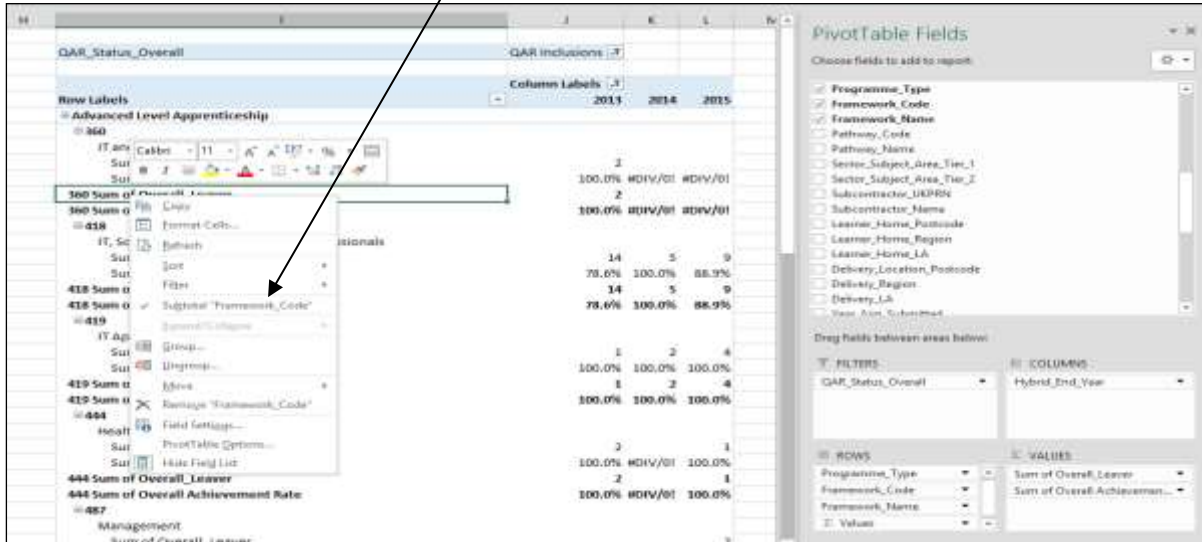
H I J K L M

QAR_Status_Overall QAR Inclusions

Column Labels
Row Labels 2013 2014 2015
Advanced Level Apprenticeship
360
IT and Calibri 11
Sum 2
Sum 100.0% #DIV/0! #DIV/0!
360 Sum of Overall_Leaver 2
360 Sum o 100.0% #DIV/0! #DIV/0!
418
IT, Sc ssionals
Sum 14 5 9
Sum 78.6% 100.0% 88.9%
418 Sum o 14 5 9
418 Sum o 78.6% 100.0% 88.9%
419
IT Ap
Sum 1 2 4
Sum 100.0% 100.0% 100.0%
419 Sum o 1 2 4
419 Sum o 100.0% 100.0% 100.0%
444
Healt
Sum 2 1
Sum 100.0% #DIV/0! 100.0%
444 Sum of Overall_Leaver 2 1
444 Sum of Overall Achievement Rate 100.0% #DIV/0! 100.0%
487
Management
Sum of Overall_Leaver

Copy
Format Cells...
Refresh
Sort
Filter
Subtotal "Framework_Code"
Expand/Collapse
Group...
Ungroup...
Move
Remove "Framework_Code"
Field Settings...
PivotTable Options...
Hide Field List

PivotTable Fields
Choose fields to add to report:
Programme_Type
Framework_Code
Framework_Name
Pathway_Code
Pathway_Name
Sector_Subject_Area_Tier_1
Sector_Subject_Area_Tier_2
Subcontractor_UKPRN
Subcontractor_Name
Learner_Home_Postcode
Learner_Home_Region
Learner_Home_LA
Delivery_Location_Postcode
Delivery_Region
Delivery_LA
Year_Aim_Submitted

Drag fields between areas below:
FILTERS
QAR_Status_Overall
COLUMNS
Hybrid_End_Year
ROWS
Programme_Type
Framework_Code
Framework_Name
Σ Values
VALUES
Sum of Overall_Leaver
Sum of Overall Achievemen...